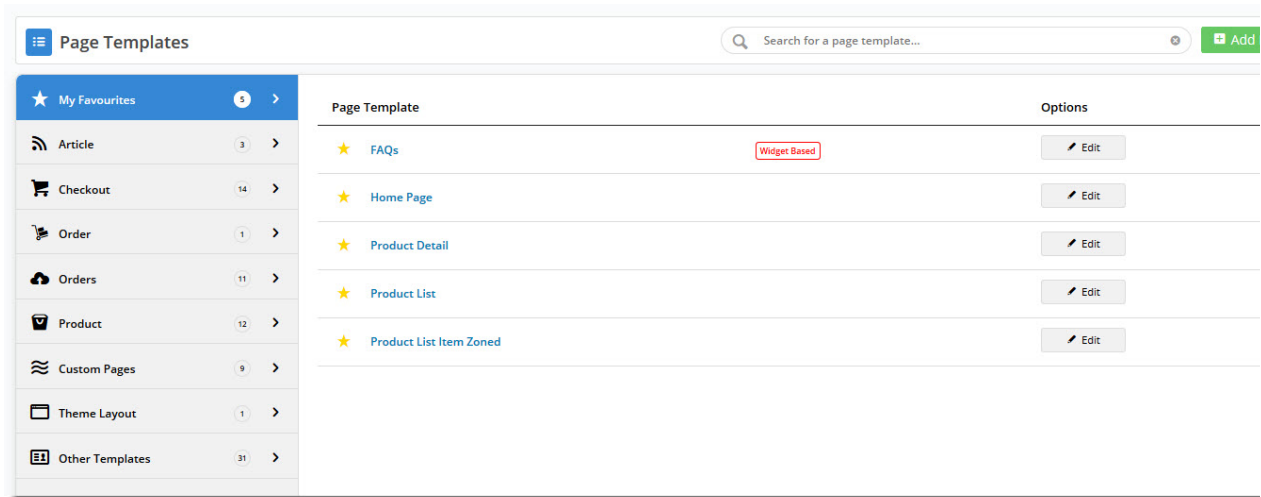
Page Templates

Search for a page template...

Add

My Favourites 5
Article 3
Checkout 14
Order 1
Orders 11
Product 12
Custom Pages 9
Theme Layout 1
Other Templates 31

| Page Template | | Options |
|---|---|---|
| FAQs | Widget Based | Edit |
| Home Page | | Edit |
| Product Detail | | Edit |
| Product List | | Edit |
| Product List Item Zoned | | Edit |